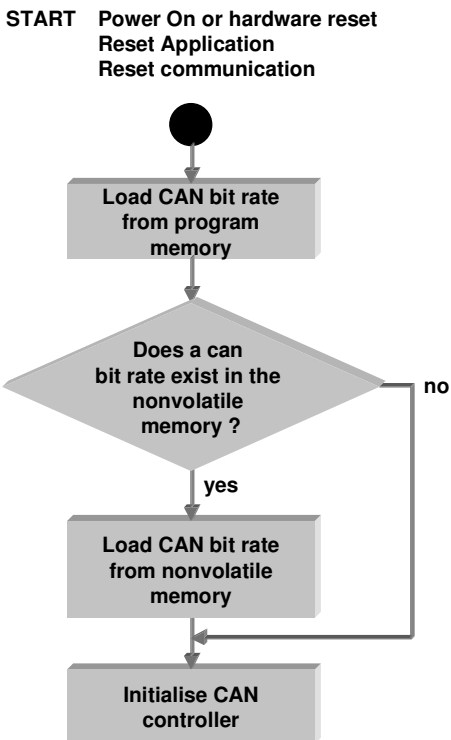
START Power On or hardware reset
Reset Application
Reset communication

Load CAN bit rate from program memory

Does a can bit rate exist in the nonvolatile memory ?

no

yes

Load CAN bit rate from nonvolatile memory

Initialise CAN controller